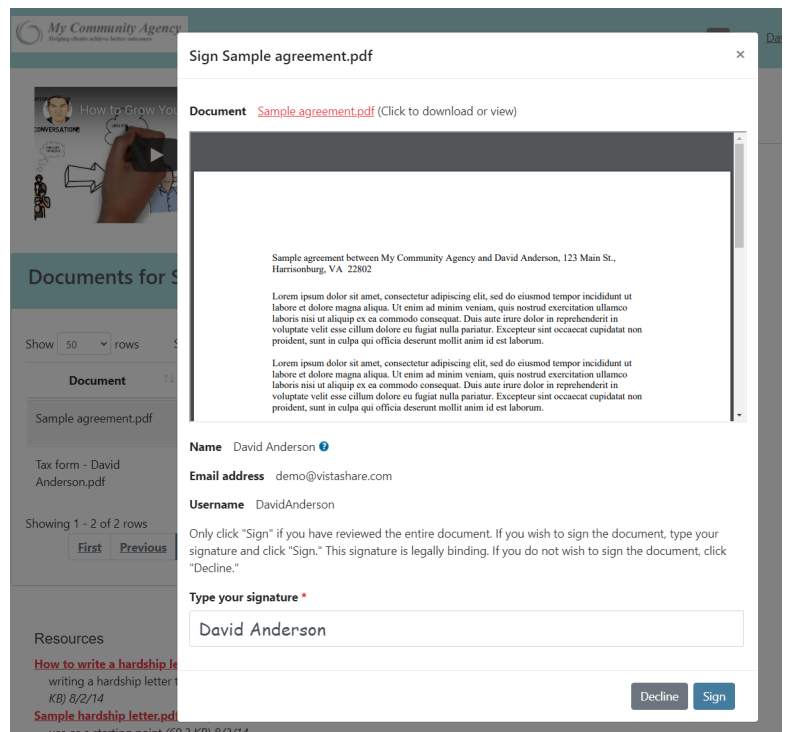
My Community Agency
Helping clients achieve better outcomes

Da

How to Grow Yo
CONVERSATION

Documents for S

Show 50 rows

Document

Sample agreement.pdf

Tax form - David Anderson.pdf

Showing 1 - 2 of 2 rows

First Previous

Resources

How to write a hardship le
writing a hardship letter t
KB) 8/2/14

Sample hardship letter.pdf
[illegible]

Sign Sample agreement.pdf

×

Document Sample agreement.pdf (Click to download or view)

Sample agreement between My Community Agency and David Anderson, 123 Main St., Harrisonburg, VA 22802

Lorem ipsum dolor sit amet, consectetur adipiscing elit, sed do eiusmod tempor incididunt ut labore et dolore magna aliqua. Ut enim ad minim veniam, quis nostrud exercitation ullamco laboris nisi ut aliquip ex ea commodo consequat. Duis aute irure dolor in reprehenderit in voluptate velit esse cillum dolore eu fugiat nulla pariatur. Excepteur sint occaecat cupidatat non proident, sunt in culpa qui officia deserunt mollit anim id est laborum.

Lorem ipsum dolor sit amet, consectetur adipiscing elit, sed do eiusmod tempor incididunt ut labore et dolore magna aliqua. Ut enim ad minim veniam, quis nostrud exercitation ullamco laboris nisi ut aliquip ex ea commodo consequat. Duis aute irure dolor in reprehenderit in voluptate velit esse cillum dolore eu fugiat nulla pariatur. Excepteur sint occaecat cupidatat non proident, sunt in culpa qui officia deserunt mollit anim id est laborum.

Name David Anderson

Email address demo@vistashare.com

Username DavidAnderson

Only click "Sign" if you have reviewed the entire document. If you wish to sign the document, type your signature and click "Sign." This signature is legally binding. If you do not wish to sign the document, click "Decline."

Type your signature *

David Anderson

Decline Sign